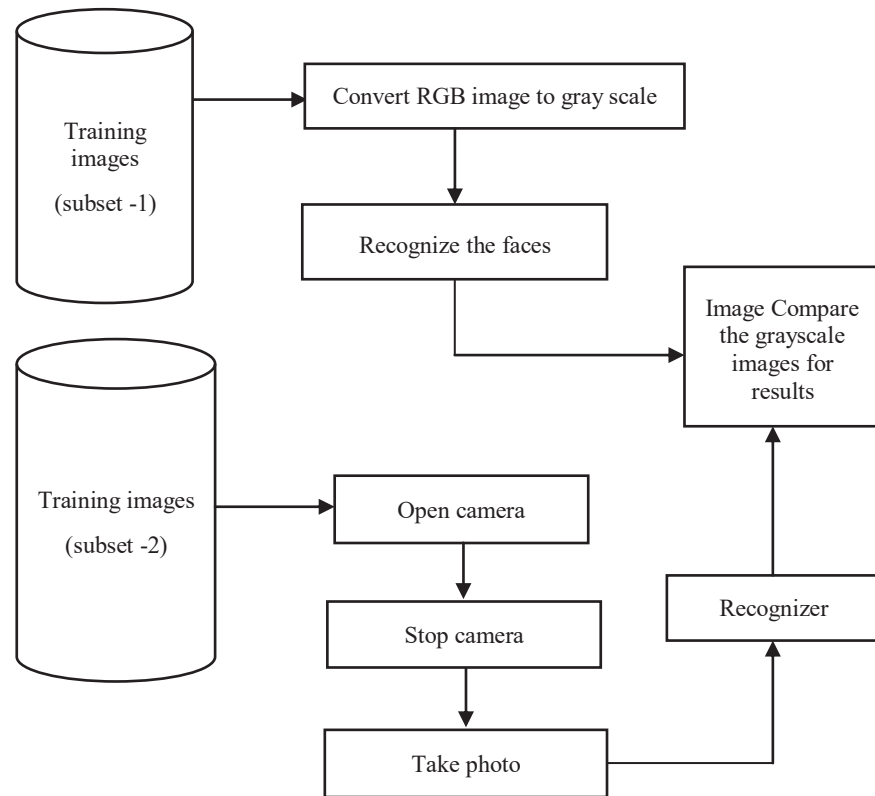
Training images
(subset -1)

Convert RGB image to gray scale

Recognize the faces

Image Compare the grayscale images for results

Training images
(subset -2)

Open camera

Stop camera

Take photo

Recognizer